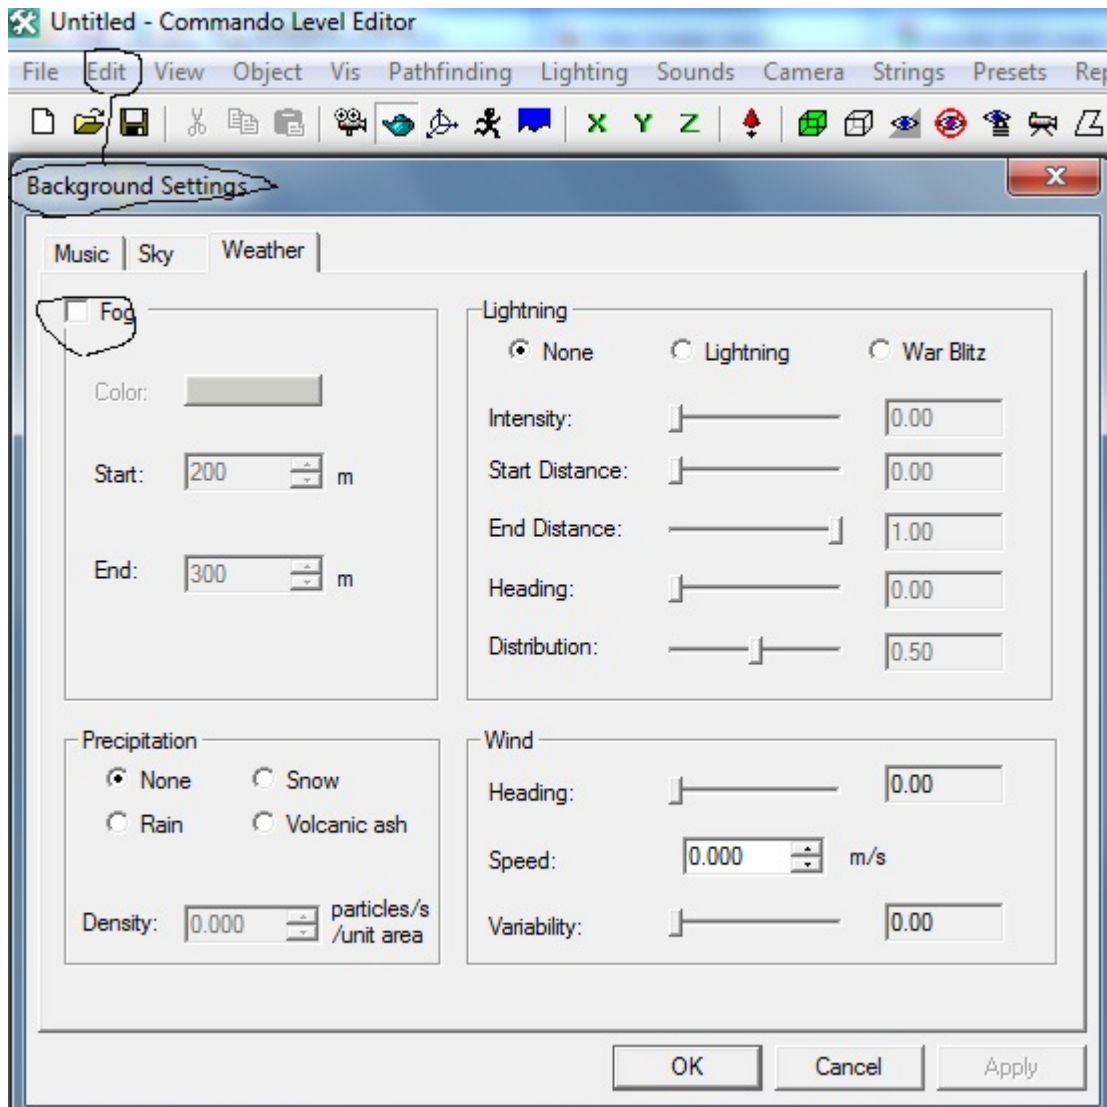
Untitled - Commando Level Editor

File Edit View Object Vis Pathfinding Lighting Sounds Camera Strings Presets Re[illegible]

X Y Z

Background Settings

Music Sky Weather

Fog

Color:

Start: 200 m

End: 300 m

Lightning

None Lightning War Blitz

Intensity: 0.00

Start Distance: 0.00

End Distance: 1.00

Heading: 0.00

Distribution: 0.50

Precipitation

None Snow

Rain Volcanic ash

Density: 0.000 particles/s /unit area

Wind

Heading: 0.00

Speed: 0.000 m/s

Variability: 0.00

OK Cancel Apply